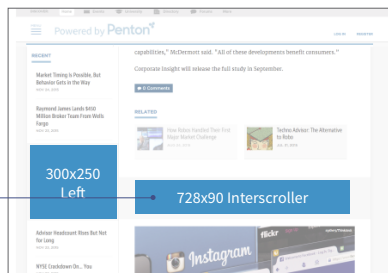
Powered by Penton

LOG IN REGISTER

RECENT

Market Timing is Possible, But Behavior Gets in the Way

Raymond James Lands $400 Million Broker Team From Wells Fargo

capabilities," McDermott said. "All of these developments benefit consumers."

Corporate Insight will release the full study in September.

0 Comments

RELATED

How Robo Handled Their First Major Market Challenge

Techno-Adviser: The Alternative to Robo

300x250 Left

728x90 Interscroller

Advisor Headcount Rises But Not for Long

NYSE Crackdown On... You

flickr

Instagram